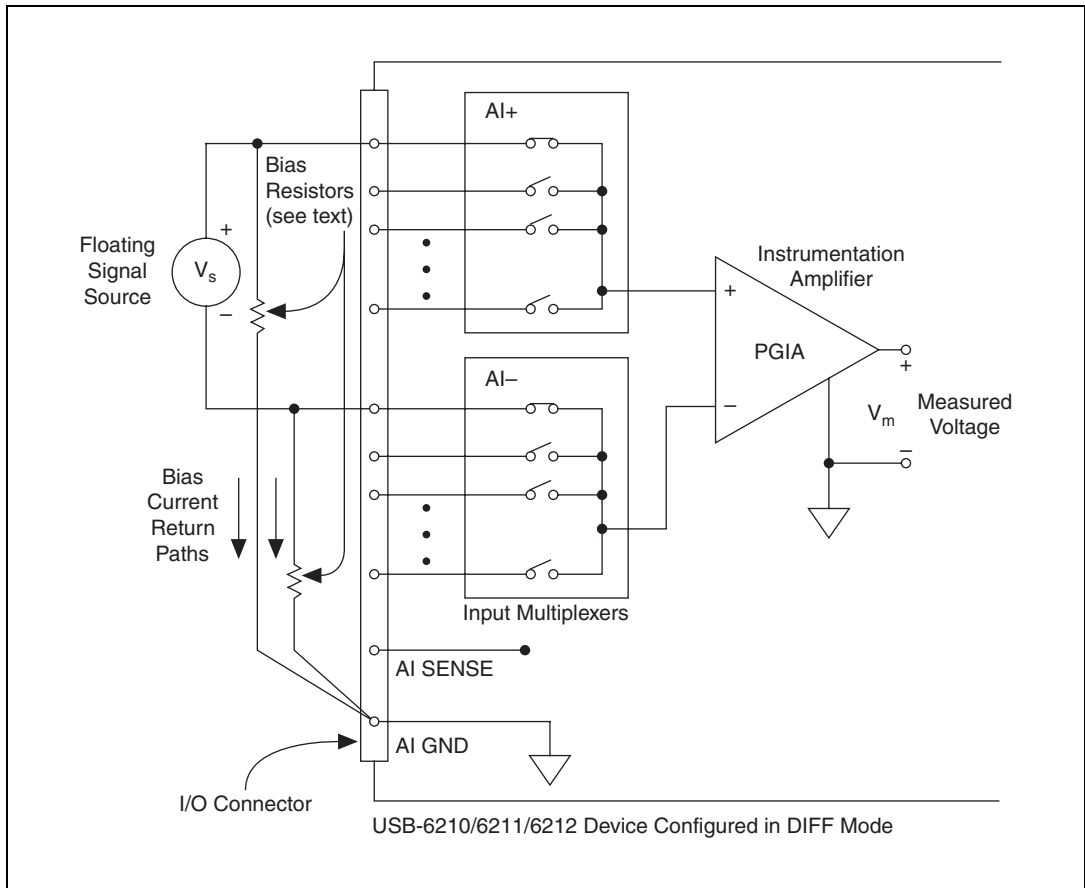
AI+

Bias Resistors (see text)

Floating Signal Source

+

$V_s$

–

Instrumentation Amplifier

+

PGIA

AI–

–

+

$V_m$

Measured Voltage

–

Bias Current Return Paths

Input Multiplexers

AI SENSE

AI GND

I/O Connector

USB-6210/6211/6212 Device Configured in DIFF Mode